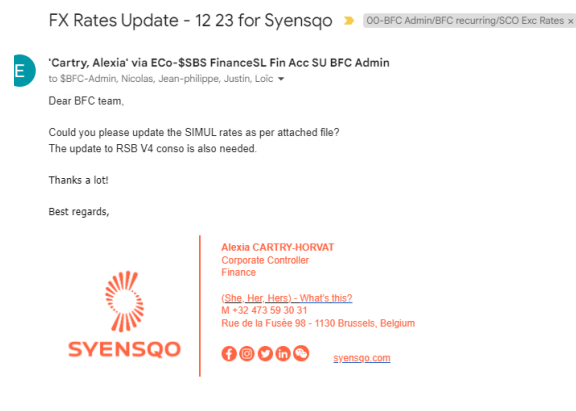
FX Rates Update - 12 23 for Syensqo 00-BFC Admin/BFC recurring/SCO Exc Rates ×

E

'Cartry, Alexia' via ECo-$SBS FinanceSL Fin Acc SU BFC Admin
to $BFC-Admin, Nicolas, Jean-philippe, Justin, Loïc

Dear BFC team,

Could you please update the SIMUL rates as per attached file?
The update to RSB V4 conso is also needed.

Thanks a lot!

Best regards,

SYENSQO

Alexia CARTRY-HORVAT
Corporate Controller
Finance

(She, Her, Hers) - What's this?
M +32 473 59 30 31
Rue de la Fusée 98 - 1130 Brussels, Belgium

syensqo.com